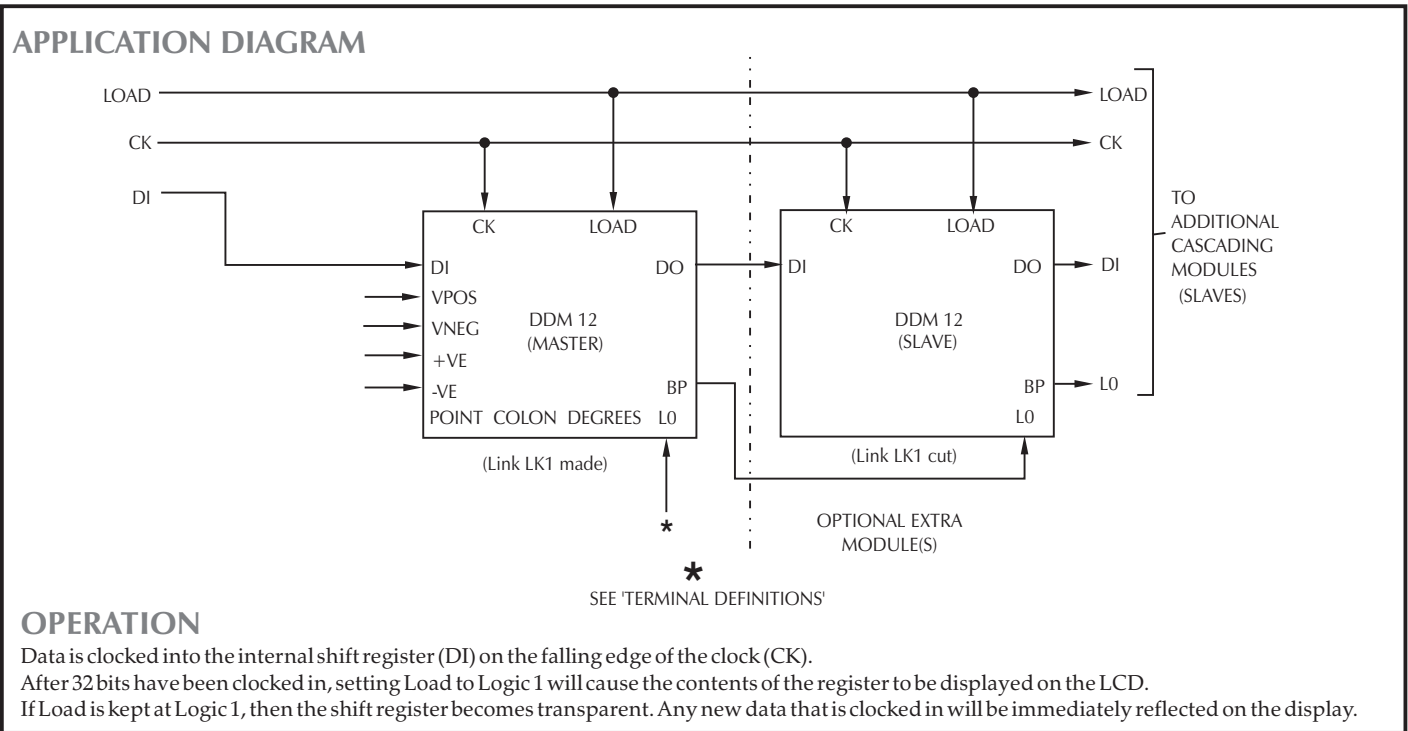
APPLICATION DIAGRAM

LOAD
CK
DI

LOAD
CK

CK LOAD
DI DO
VPOS
VNEG
+VE
-VE
DDM 12
(MASTER)
BP
POINT COLON DEGREES L0
(Link LK1 made)

*

CK LOAD
DI DO
DDM 12
(SLAVE)
BP
L0
(Link LK1 cut)

DI
L0

TO ADDITIONAL CASCADING MODULES (SLAVES)

OPTIONAL EXTRA MODULE(S)

*
SEE 'TERMINAL DEFINITIONS'

OPERATION

Data is clocked into the internal shift register (DI) on the falling edge of the clock (CK).
After 32 bits have been clocked in, setting Load to Logic 1 will cause the contents of the register to be displayed on the LCD.
If Load is kept at Logic 1, then the shift register becomes transparent. Any new data that is clocked in will be immediately reflected on the display.